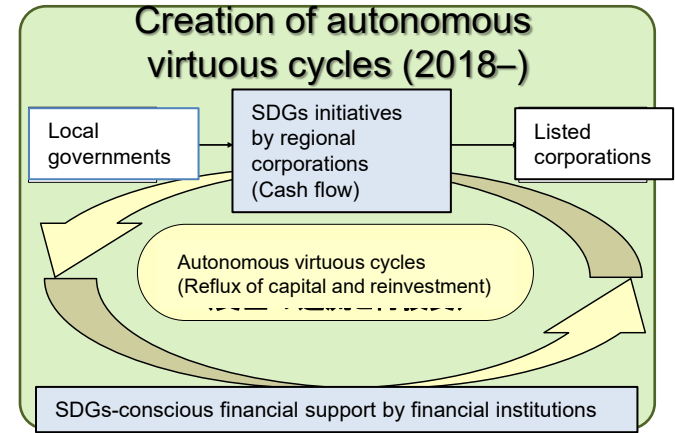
Creation of autonomous virtuous cycles (2018–)

Local governments

SDGs initiatives by regional corporations (Cash flow)

Listed corporations

Autonomous virtuous cycles (Reflux of capital and reinvestment)

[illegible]

SDGs-conscious financial support by financial institutions